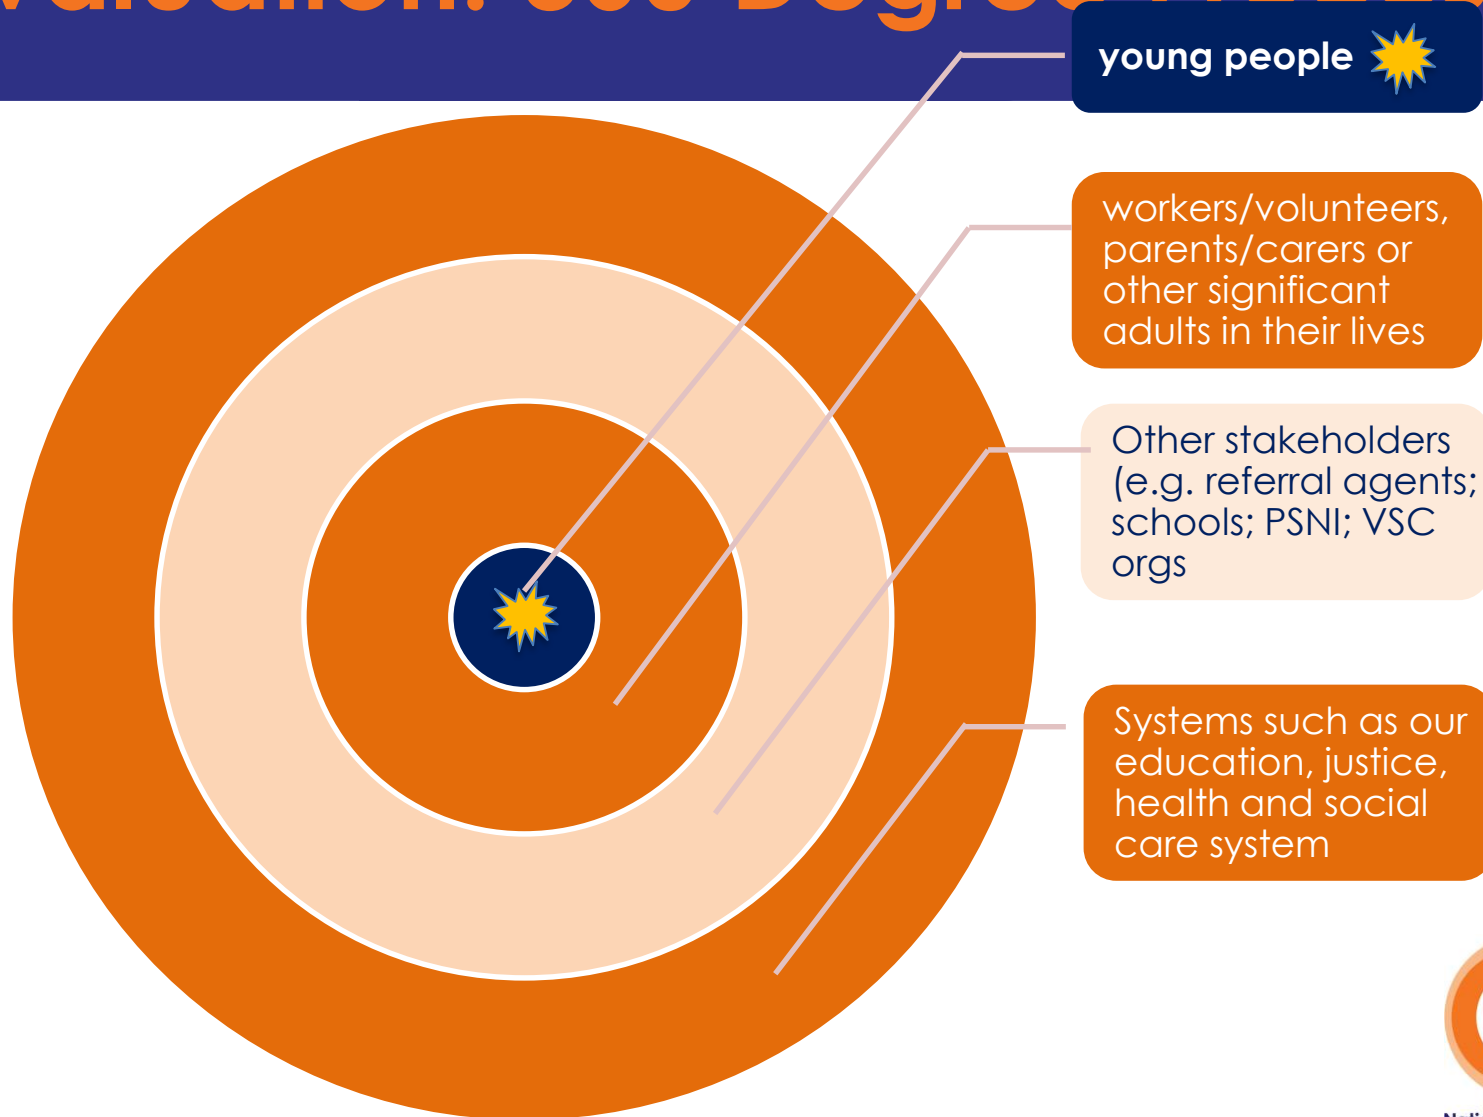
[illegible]valuation: 360 Degre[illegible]

young people

workers/volunteers, parents/carers or other significant adults in their lives

Other stakeholders (e.g. referral agents; schools; PSNI; VSC orgs

Systems such as our education, justice, health and social care system